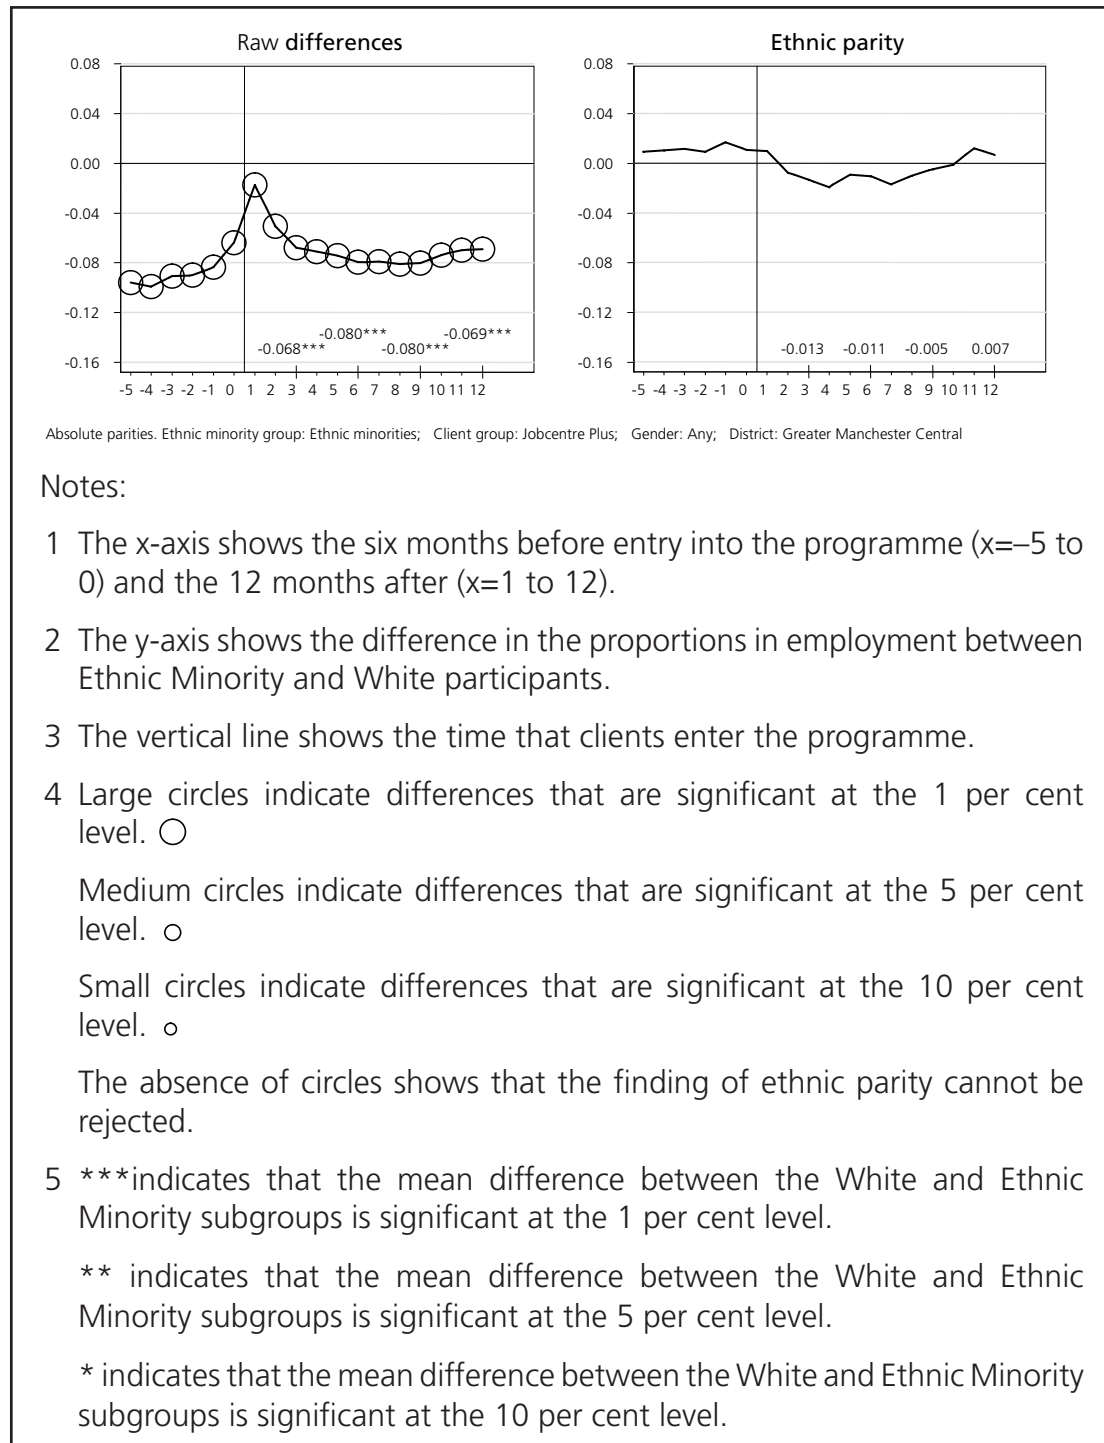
Raw differences

0.08
0.04
0.00
-0.04
-0.08
-0.12
-0.16

-0.068*** -0.080*** -0.080*** -0.069***

-5 -4 -3 -2 -1 0 1 2 3 4 5 6 7 8 9 10 11 12

Ethnic parity

0.08
0.04
0.00
-0.04
-0.08
-0.12
-0.16

-0.013 -0.011 -0.005 0.007

-5 -4 -3 -2 -1 0 1 2 3 4 5 6 7 8 9 10 11 12

Absolute parities. Ethnic minority group: Ethnic minorities; Client group: Jobcentre Plus; Gender: Any; District: Greater Manchester Central

Notes:

1 The x-axis shows the six months before entry into the programme (x=–5 to 0) and the 12 months after (x=1 to 12).

2 The y-axis shows the difference in the proportions in employment between Ethnic Minority and White participants.

3 The vertical line shows the time that clients enter the programme.

4 Large circles indicate differences that are significant at the 1 per cent level. ◯

Medium circles indicate differences that are significant at the 5 per cent level. o

Small circles indicate differences that are significant at the 10 per cent level. o

The absence of circles shows that the finding of ethnic parity cannot be rejected.

5 ***indicates that the mean difference between the White and Ethnic Minority subgroups is significant at the 1 per cent level.

** indicates that the mean difference between the White and Ethnic Minority subgroups is significant at the 5 per cent level.

* indicates that the mean difference between the White and Ethnic Minority subgroups is significant at the 10 per cent level.